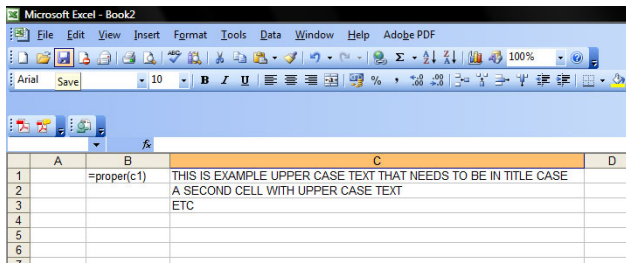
Microsoft Excel - Book2

File Edit View Insert Format Tools Data Window Help Adobe PDF

100%

Arial Save 10 B I U % ,

fx

| | A | B | C | D |
|---|---|---|---|---|
| 1 | | =proper(c1) | THIS IS EXAMPLE UPPER CASE TEXT THAT NEEDS TO BE IN TITLE CASE | |
| 2 | | | A SECOND CELL WITH UPPER CASE TEXT | |
| 3 | | | ETC | |
| 4 | | | | |
| 5 | | | | |
| 6 | | | | |
| 7 | | | | |